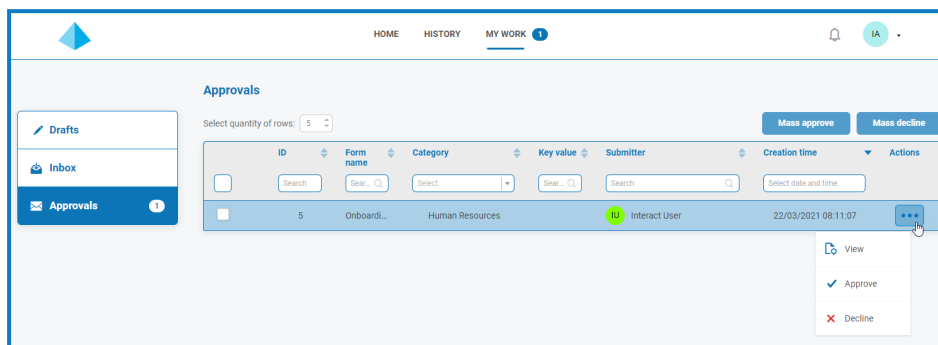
HOME HISTORY MY WORK 1

IA

Drafts

Inbox

Approvals 1

Approvals

Select quantity of rows: 5

Mass approve Mass decline

| | ID | Form name | Category | Key value | Submitter | Creation time | Actions |
|---|---|---|---|---|---|---|---|
| | Search | Sear... | Select | Sear... | Search | Select date and time | |
| | 5 | Onboardi... | Human Resources | | IU Interact User | 22/03/2021 08:11:07 | ••• |

View

Approve

Decline